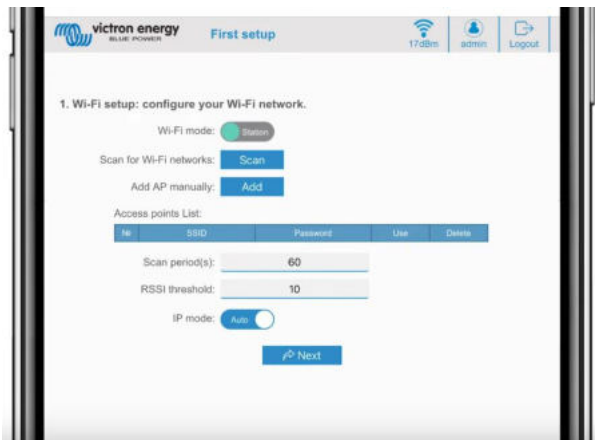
victron energy
BLUE POWER

First setup

17dBm

admin

Logout

1. Wi-Fi setup: configure your Wi-Fi network.

Wi-Fi mode: Station

Scan for Wi-Fi networks: Scan

Add AP manually: Add

Access points List:

| № | SSID | Password | Use | Delete |
|---|---|---|---|---|

Scan period(s): 60

RSSI threshold: 10

IP mode: Auto

Next